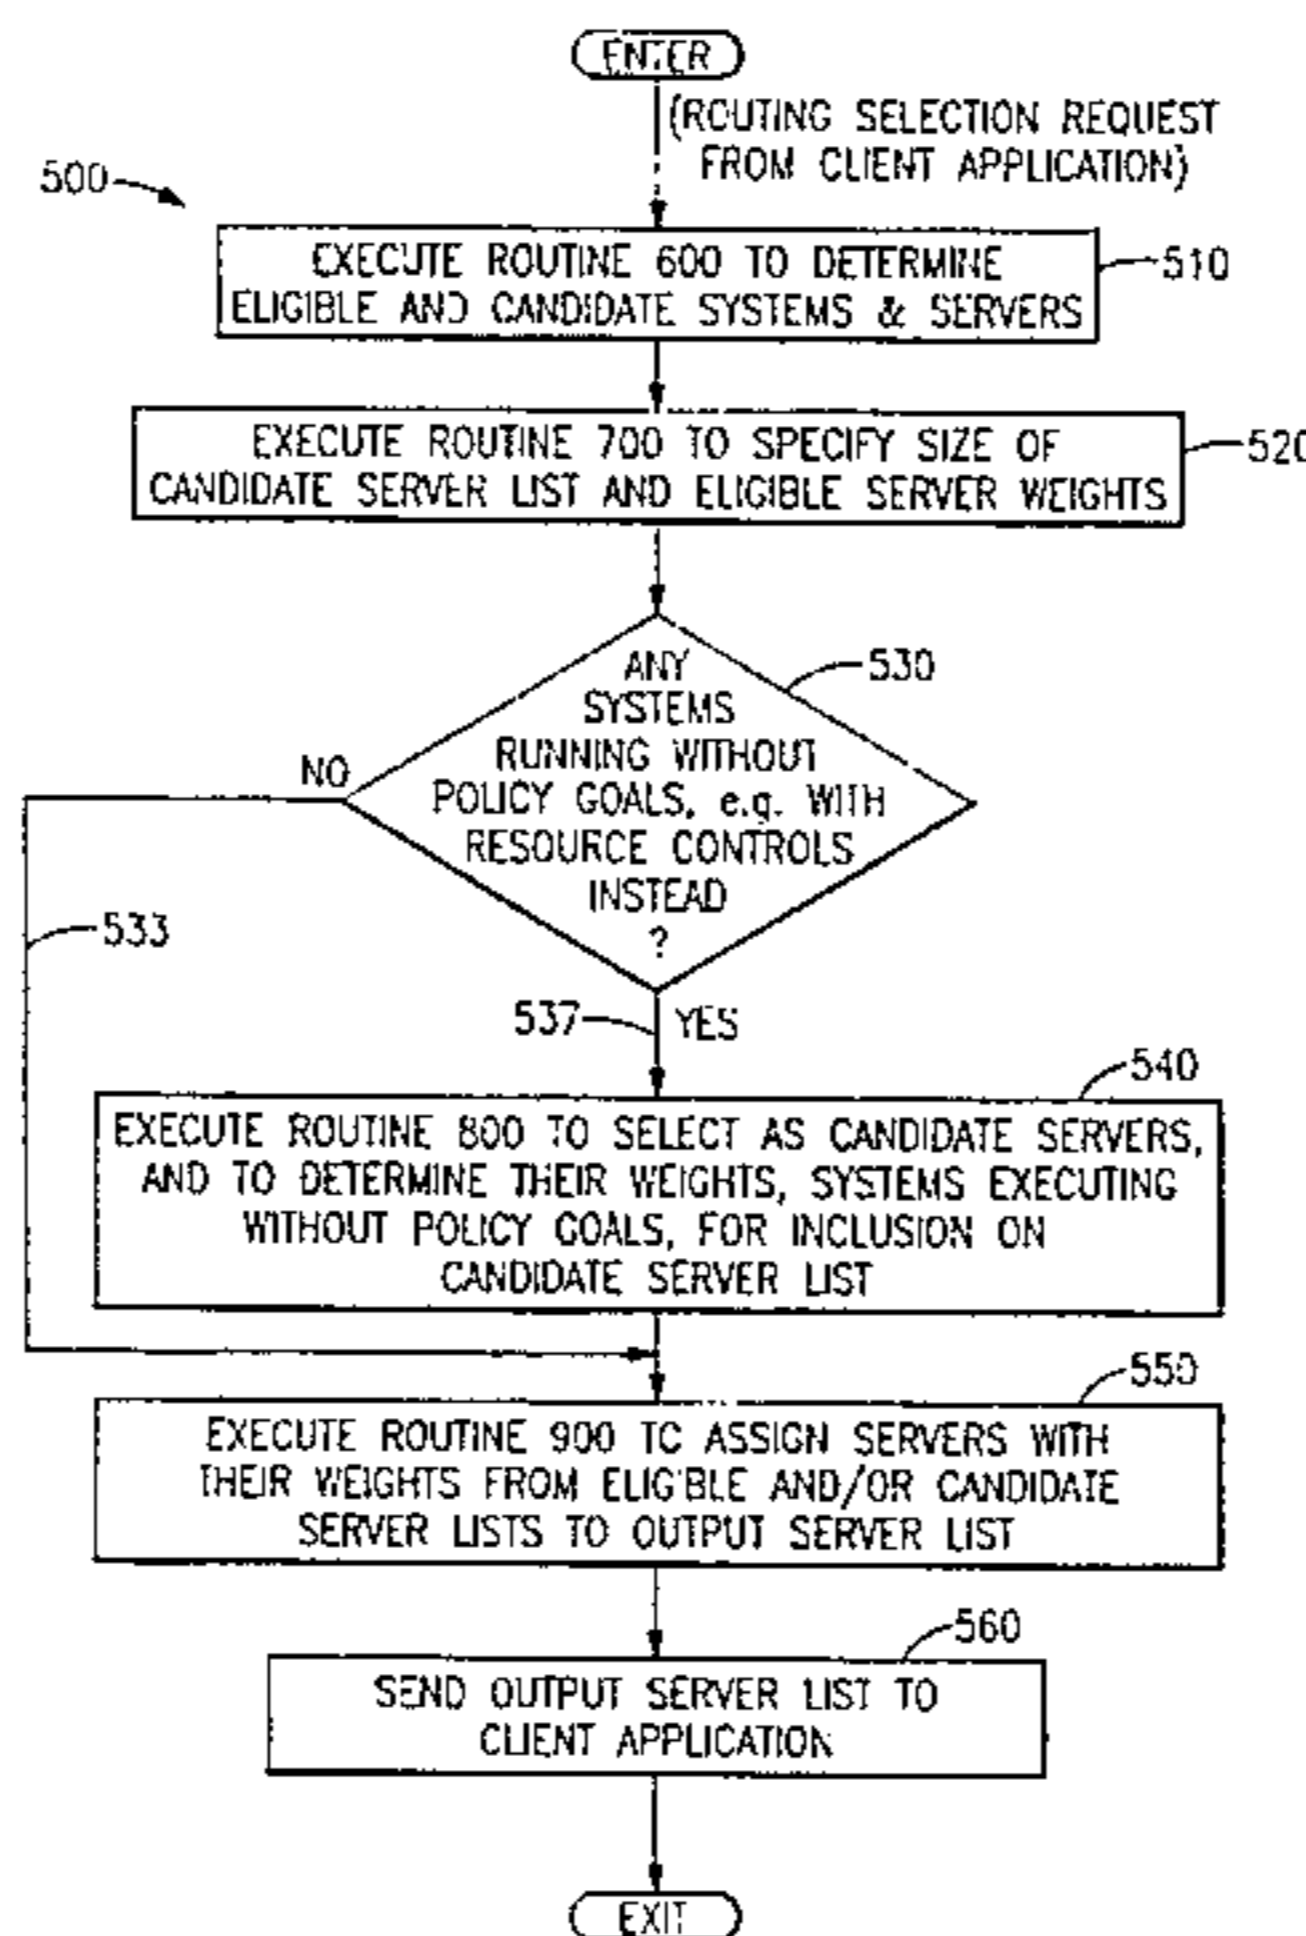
ENTER

(ROUTING SELECTION REQUEST FROM CLIENT APPLICATION)

500

EXECUTE ROUTINE 600 TO DETERMINE ELIGIBLE AND CANDIDATE SYSTEMS & SERVERS

510

EXECUTE ROUTINE 700 TO SPECIFY SIZE OF CANDIDATE SERVER LIST AND ELIGIBLE SERVER WEIGHTS

520

ANY SYSTEMS RUNNING WITHOUT POLICY GOALS, e.g. WITH RESOURCE CONTROLS INSTEAD ?

530

NO

533

537

YES

540

EXECUTE ROUTINE 800 TO SELECT AS CANDIDATE SERVERS, AND TO DETERMINE THEIR WEIGHTS, SYSTEMS EXECUTING WITHOUT POLICY GOALS, FOR INCLUSION ON CANDIDATE SERVER LIST

550

EXECUTE ROUTINE 900 TO ASSIGN SERVERS WITH THEIR WEIGHTS FROM ELIGIBLE AND/OR CANDIDATE SERVER LISTS TO OUTPUT SERVER LIST

560

SEND OUTPUT SERVER LIST TO CLIENT APPLICATION

EXIT